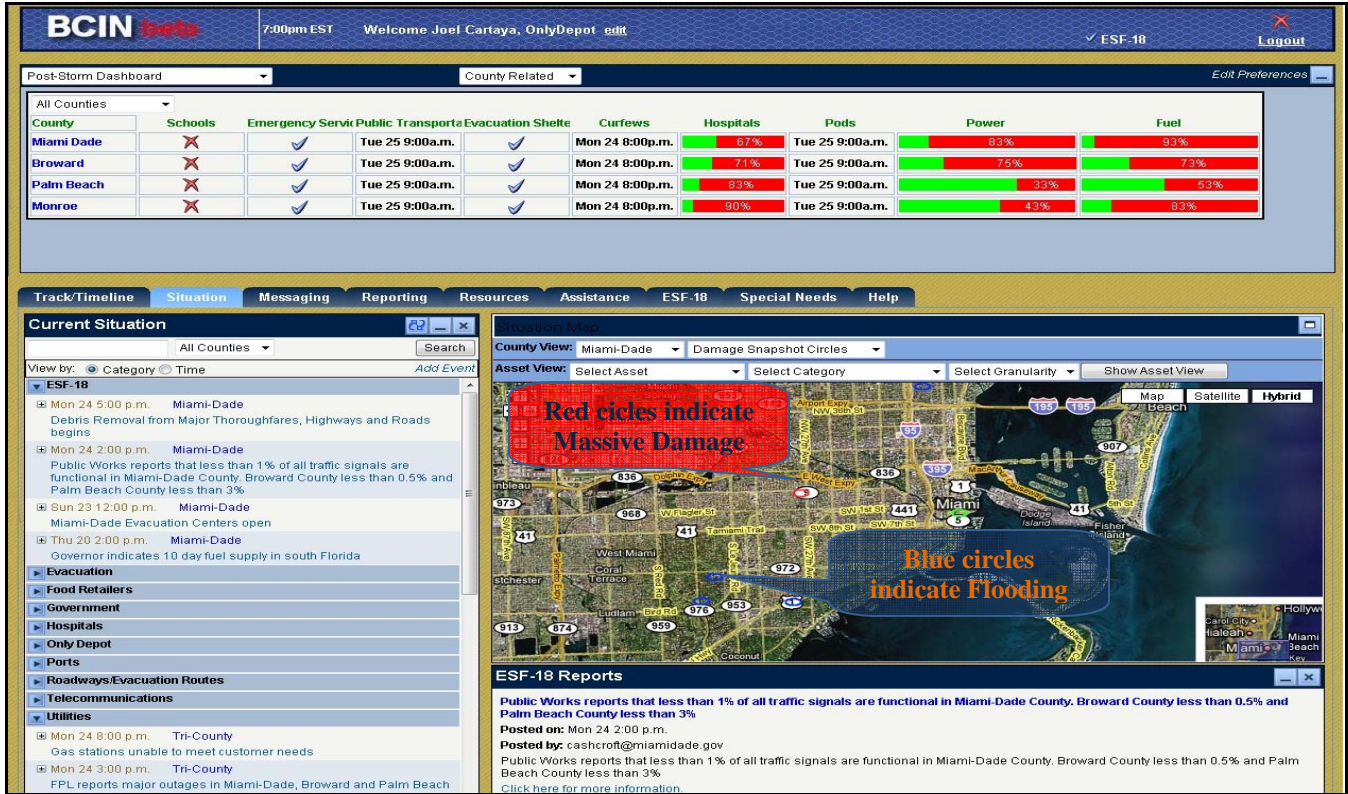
BCIN beta 7:00pm EST Welcome Joel Cartaya, OnlyDepot edit ✓ ESF-18 Logout

Post-Storm Dashboard County Related Edit Preferences

All Counties

| County | Schools | Emergency Servic | Public Transporta | Evacuation Shelte | Curfews | Hospitals | Pods | Power | Fuel |
|---|---|---|---|---|---|---|---|---|---|
| Miami Dade | ✗ | ✓ | Tue 25 9:00a.m. | ✓ | Mon 24 8:00p.m. | 67% | Tue 25 9:00a.m. | 83% | 93% |
| Broward | ✗ | ✓ | Tue 25 9:00a.m. | ✓ | Mon 24 8:00p.m. | 71% | Tue 25 9:00a.m. | 75% | 73% |
| Palm Beach | ✗ | ✓ | Tue 25 9:00a.m. | ✓ | Mon 24 8:00p.m. | 83% | Tue 25 9:00a.m. | 33% | 53% |
| Monroe | ✗ | ✓ | Tue 25 9:00a.m. | ✓ | Mon 24 8:00p.m. | 90% | Tue 25 9:00a.m. | 43% | 83% |

Track/Timeline Situation Messaging Reporting Resources Assistance ESF-18 Special Needs Help

Current Situation

All Counties Search

View by: Category Time Add Event

ESF-18

Mon 24 5:00 p.m. Miami-Dade
Debris Removal from Major Thoroughfares, Highways and Roads begins

Mon 24 2:00 p.m. Miami-Dade
Public Works reports that less than 1% of all traffic signals are functional in Miami-Dade County. Broward County less than 0.5% and Palm Beach County less than 3%

Sun 23 12:00 p.m. Miami-Dade
Miami-Dade Evacuation Centers open

Thu 20 2:00 p.m. Miami-Dade
Governor indicates 10 day fuel supply in south Florida

Evacuation
Food Retailers
Government
Hospitals
Only Depot
Ports
Roadways/Evacuation Routes
Telecommunications
Utilities

Mon 24 8:00 p.m. Tri-County
Gas stations unable to meet customer needs

Mon 24 3:00 p.m. Tri-County
FPL reports major outages in Miami-Dade, Broward and Palm Beach

Situation Map

County View: Miami-Dade Damage Snapshot Circles

Asset View: Select Asset Select Category Select Granularity Show Asset View

Map Satellite Hybrid

Red cicles indicate Massive Damage

Blue circles indicate Flooding

Airport Expy NW 36th St 195 195 Beach 95 907 836 395 1 Miami 441 5 836 Dodge Island Fisher Island 973 968 W Flagler St 41 Tamiami Trail SW 8th St SW 1st St SW 7th St 41 West Miami Coral Terrace 972 Ludlam Bird Rd 976 953 913 874 959 Coconut Hollyw Carol City Hialeah Miami Beach Miami Key

ESF-18 Reports

Public Works reports that less than 1% of all traffic signals are functional in Miami-Dade County. Broward County less than 0.5% and Palm Beach County less than 3%

Posted on: Mon 24 2:00 p.m.

Posted by: cashcroft@miamidade.gov

Public Works reports that less than 1% of all traffic signals are functional in Miami-Dade County. Broward County less than 0.5% and Palm Beach County less than 3%

Click here for more information.